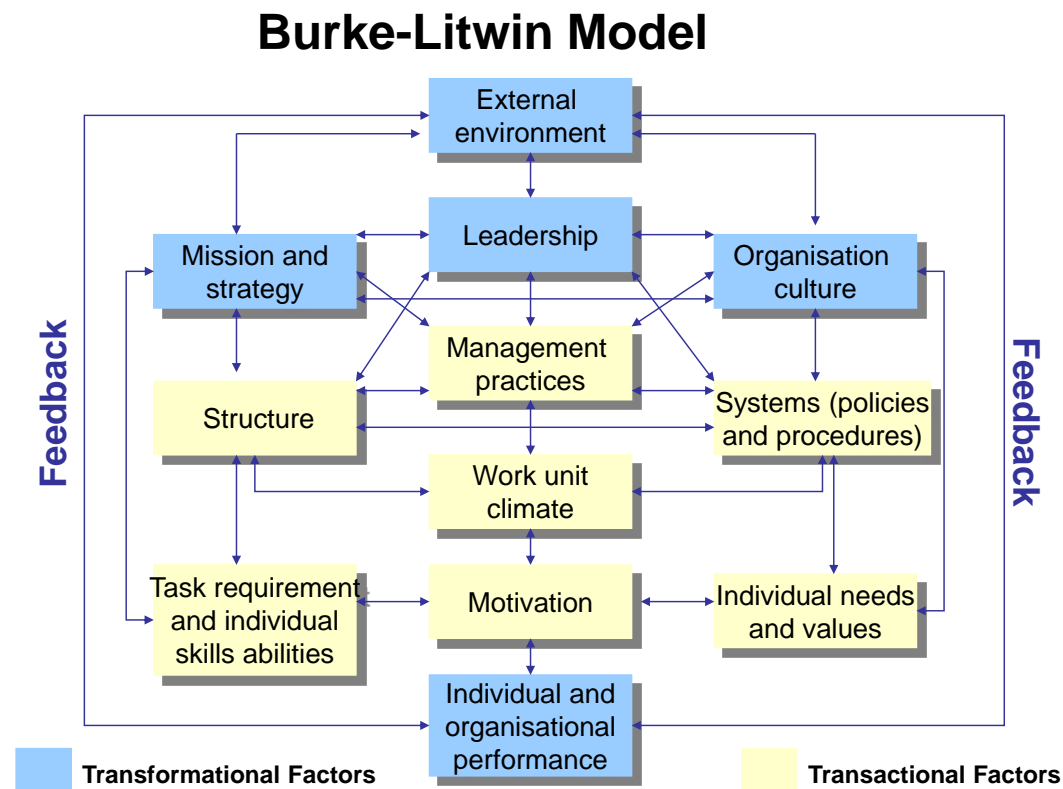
Burke-Litwin Model

External environment

Feedback

Mission and strategy

Leadership

Organisation culture

Feedback

Management practices

Structure

Systems (policies and procedures)

Work unit climate

Task requirement and individual skills abilities

Motivation

Individual needs and values

Individual and organisational performance

Transformational Factors

Transactional Factors